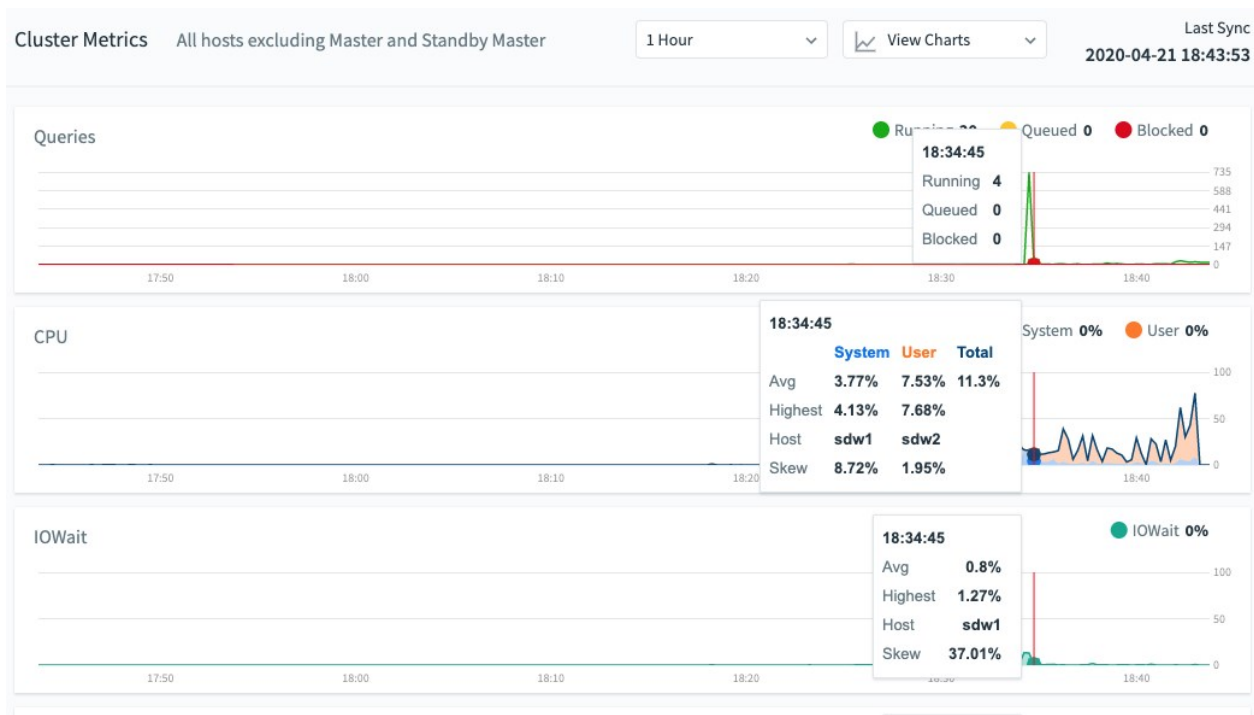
Cluster Metrics All hosts excluding Master and Standby Master

1 Hour

View Charts

Last Sync
2020-04-21 18:43:53

Queries

Running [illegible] Queued 0 Blocked 0

18:34:45
Running 4
Queued 0
Blocked 0

735
588
441
294
147
0

17:50 18:00 18:10 18:20 18:30 18:40

CPU

18:34:45

|  | System | User | Total |
|---|---|---|---|
| Avg | 3.77% | 7.53% | 11.3% |
| Highest | 4.13% | 7.68% |  |
| Host | sdw1 | sdw2 |  |
| Skew | 8.72% | 1.95% |  |

System 0% User 0%

100
50
0

17:50 18:00 18:10 18:20 18:40

IOWait

18:34:45
Avg 0.8%
Highest 1.27%
Host sdw1
Skew 37.01%

IOWait 0%

100
50
0

17:50 18:00 18:10 18:20 18:30 18:40